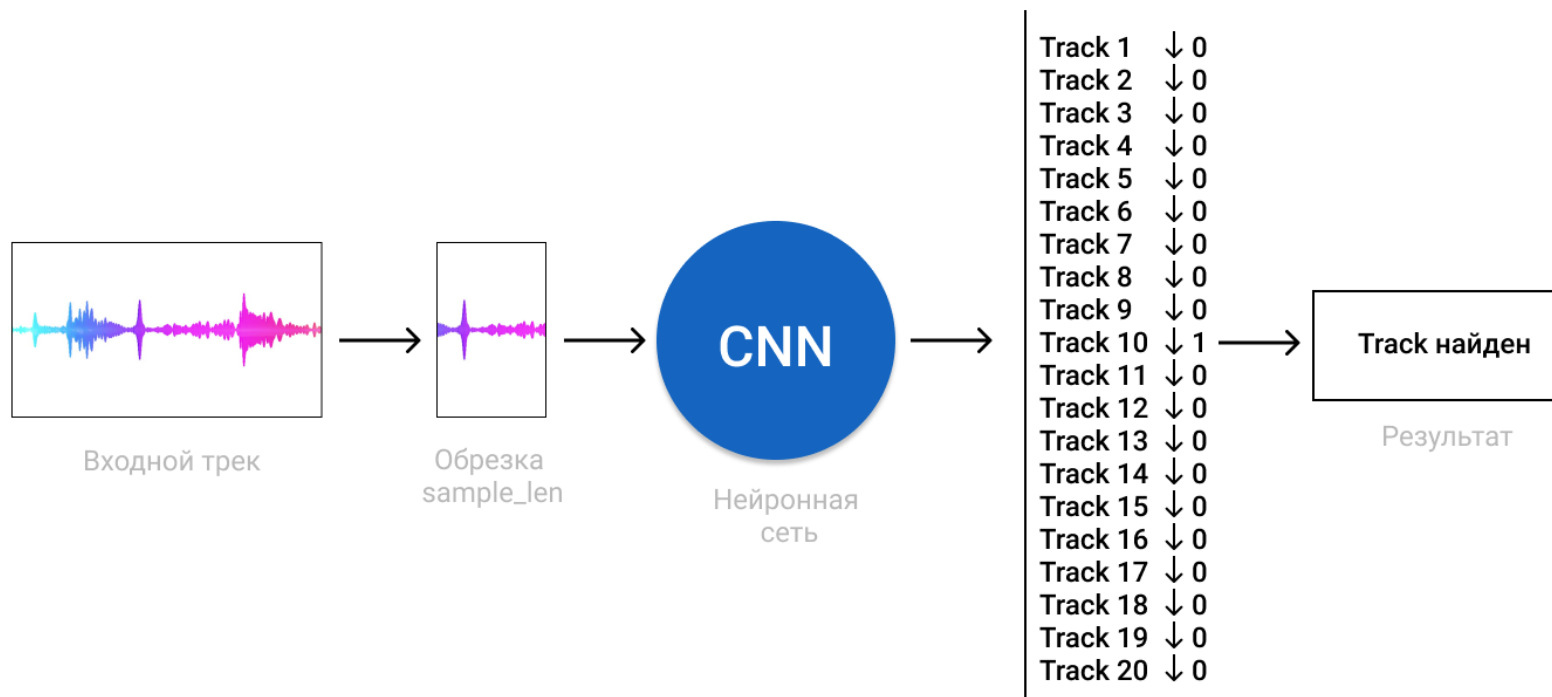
Входной трек

Обрезка sample_len

CNN

Нейронная сеть

Track 1 ↓ 0
Track 2 ↓ 0
Track 3 ↓ 0
Track 4 ↓ 0
Track 5 ↓ 0
Track 6 ↓ 0
Track 7 ↓ 0
Track 8 ↓ 0
Track 9 ↓ 0
Track 10 ↓ 1
Track 11 ↓ 0
Track 12 ↓ 0
Track 13 ↓ 0
Track 14 ↓ 0
Track 15 ↓ 0
Track 16 ↓ 0
Track 17 ↓ 0
Track 18 ↓ 0
Track 19 ↓ 0
Track 20 ↓ 0

Track найден

Результат